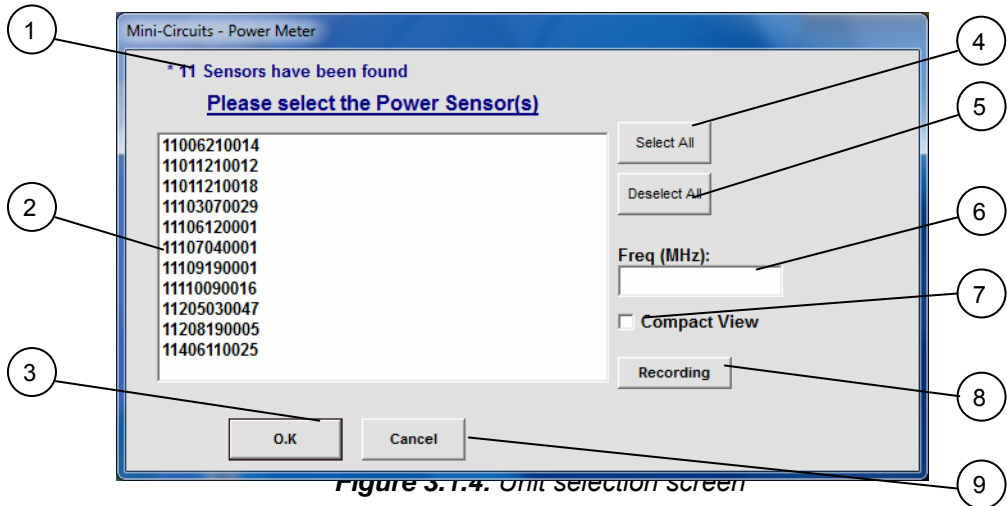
Mini-Circuits - Power Meter

1

* 11 Sensors have been found

Please select the Power Sensor(s)

11006210014
11011210012
11011210018
11103070029
11106120001
11107040001
11109190001
11110090016
11205030047
11208190005
11406110025

2

3

4

Select All

5

Deselect All

6

Freq (MHz):

7

Compact View

Recording

8

O.K

Cancel

9

Figure 3.1.4: Unit selection screen